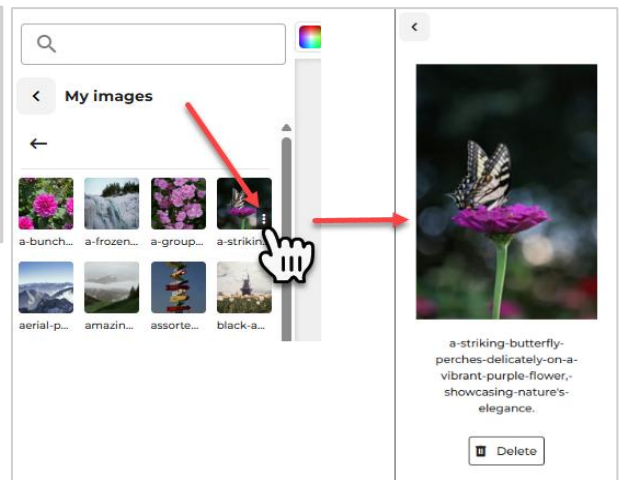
My images

a-bunch...
a-frozen...
a-group...
a-strikin...
aerial-p...
amazin...
assorte...
black-a...

a-striking-butterfly-perches-delicately-on-a-vibrant-purple-flower,-showcasing-nature's-elegance.

Delete